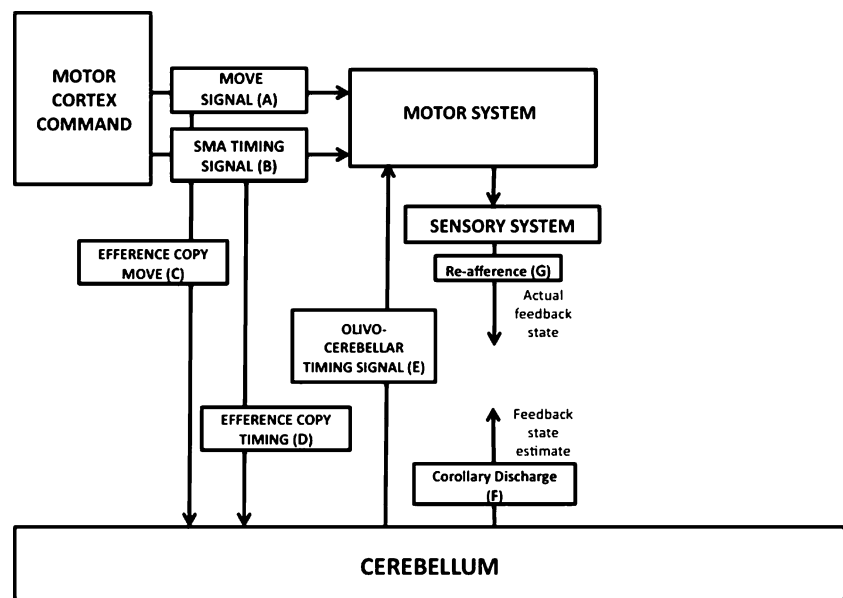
MOTOR CORTEX COMMAND

MOVE SIGNAL (A)

SMA TIMING SIGNAL (B)

MOTOR SYSTEM

SENSORY SYSTEM

Re-afference (G)

Actual feedback state

EFFERENCE COPY MOVE (C)

OLIVO-CEREBELLAR TIMING SIGNAL (E)

EFFERENCE COPY TIMING (D)

Feedback state estimate

Corollary Discharge (F)

CEREBELLUM